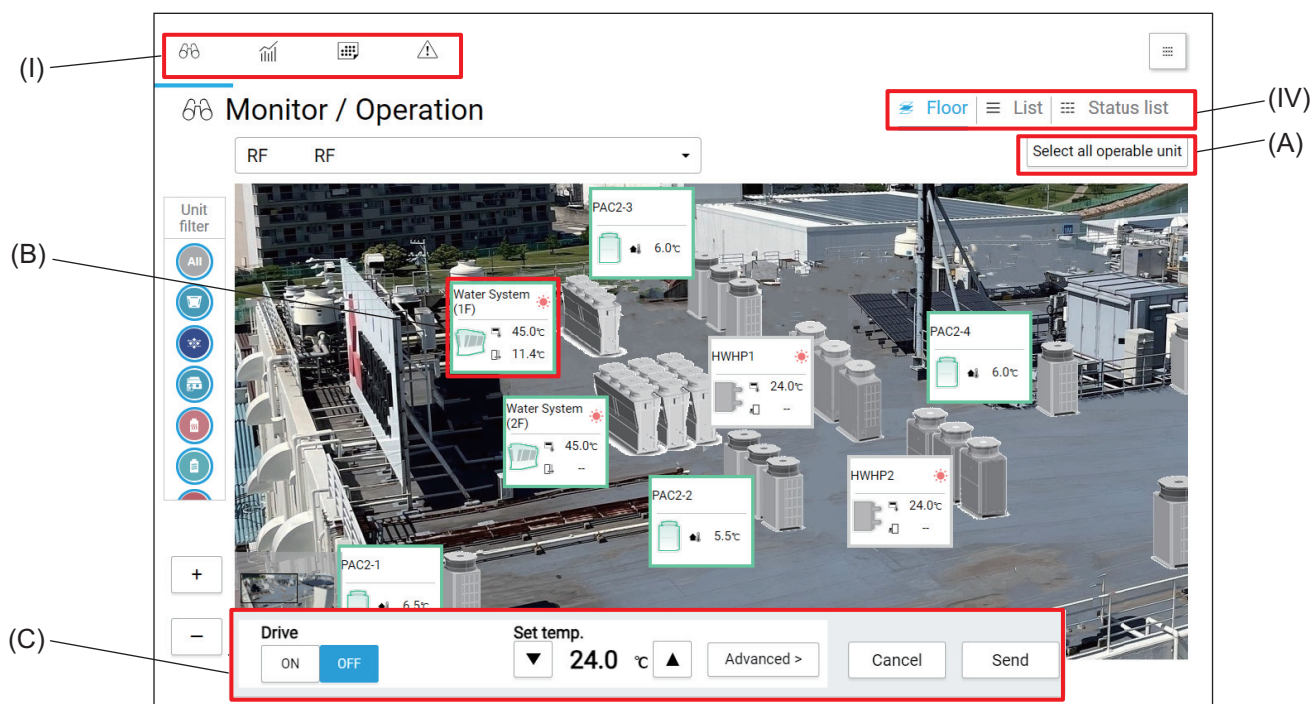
(I)

Monitor / Operation

Floor | List | Status list

(IV)

Select all operable unit

(A)

RF RF

Unit filter

All

(B)

PAC2-3
6.0℃

Water System (1F)
45.0℃
11.4℃

PAC2-4
6.0℃

HWHP1
24.0℃
--

Water System (2F)
45.0℃
--

HWHP2
24.0℃
--

PAC2-2
5.5℃

PAC2-1
6.5℃

+

–

(C)

Drive
ON OFF

Set temp.
▼ 24.0 ℃ ▲

Advanced >

Cancel

Send